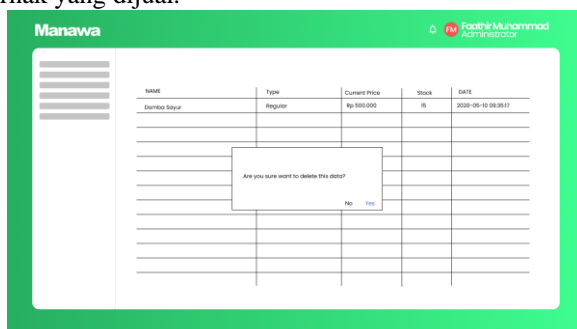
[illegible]nak yang dijual.

Manawa

FM Faathir Muhammad Administrator

| NAME | Type | Current Price | Stock | DATE |
|---|---|---|---|---|
| Domba Sayur | Reguler | Rp 500.000 | 15 | 2020-05-10 09:35:17 |

Are you sure want to delete this data?

No Yes